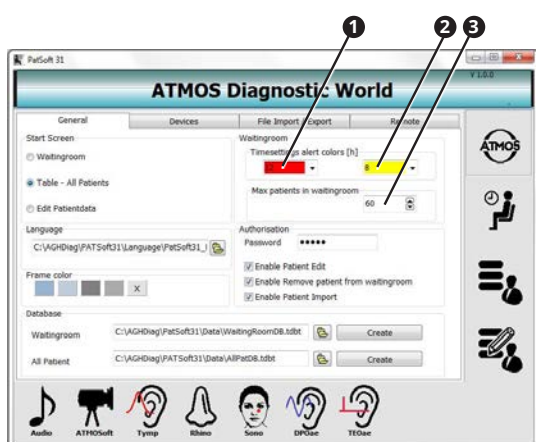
1
2
3

PatSoft 31

V 1.0.0

ATMOS Diagnostic World

General
Devices
File Import / Export
Remote

Start Screen
Waitingroom
Table - All Patients
Edit Patientdata

Waitingroom
Timesettings alert colors [h]
2
8
Max patients in waitingroom
60

Language
C:\AGHDiag\PATSoft31\Language\PatSoft31_l

Frame color
X

Authorisation
Password •••••
Enable Patient Edit
Enable Remove patient from waitingroom
Enable Patient Import

Database
Waitingroom C:\AGHDiag\PatSoft31\Data\WaitingRoomDB.tdbt Create
All Patient C:\AGHDiag\PATSoft31\Data\AllPatDB.tdbt Create

ATMOS

Audio
ATMOSoft
Tymp
Rhino
Sono
DPOae
TEOae